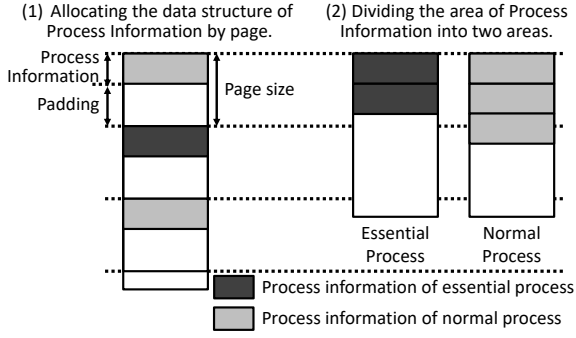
(1) Allocating the data structure of Process Information by page.

(2) Dividing the area of Process Information into two areas.

Process Information

Padding

Page size

Essential Process

Normal Process

Process information of essential process

Process information of normal process